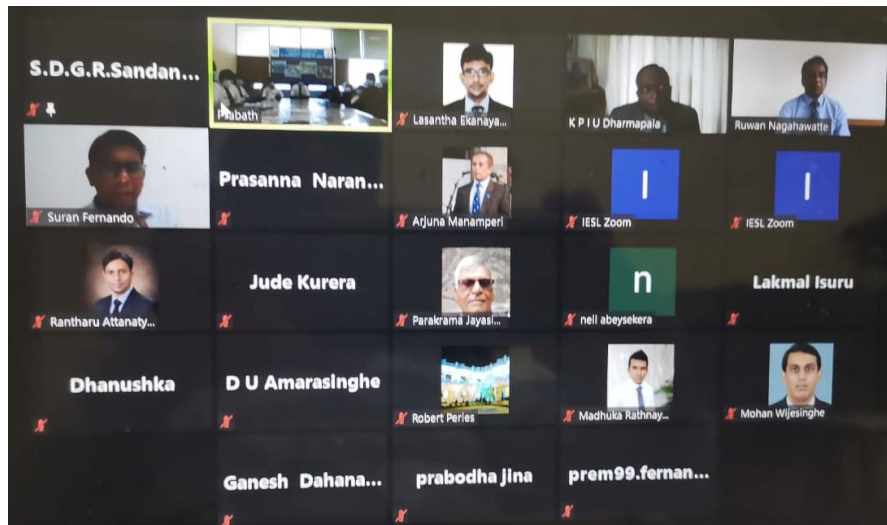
S.D.G.R.Sandan...

Prabath

Lasantha Ekanaya...

K P I U Dharmapala

Ruwan Nagahawatte

Suran Fernando

Prasanna Naran...

Arjuna Manamperi

I

IESL Zoom

I

IESL Zoom

Rantharu Attanaty...

Jude Kurera

Parakrama Jayasi...

n

neil abeysekera

Lakmal Isuru

Dhanushka

D U Amarasinghe

Robert Peries

Madhuka Rathnay...

Mohan Wijesinghe

Ganesh Dahana...

prabodha jina

prem99.fernan...